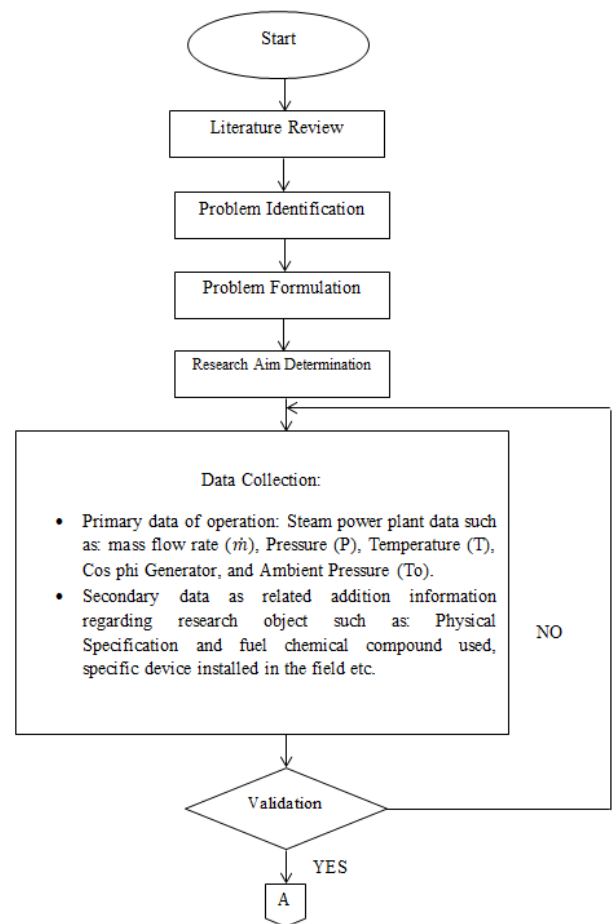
Start

Literature Review

Problem Identification

Problem Formulation

Research Aim Determination

Data Collection:

- Primary data of operation: Steam power plant data such as: mass flow rate ($\dot{m}$), Pressure (P), Temperature (T), Cos phi Generator, and Ambient Pressure (To).
- Secondary data as related addition information regarding research object such as: Physical Specification and fuel chemical compound used, specific device installed in the field etc.

NO

Validation

YES

A